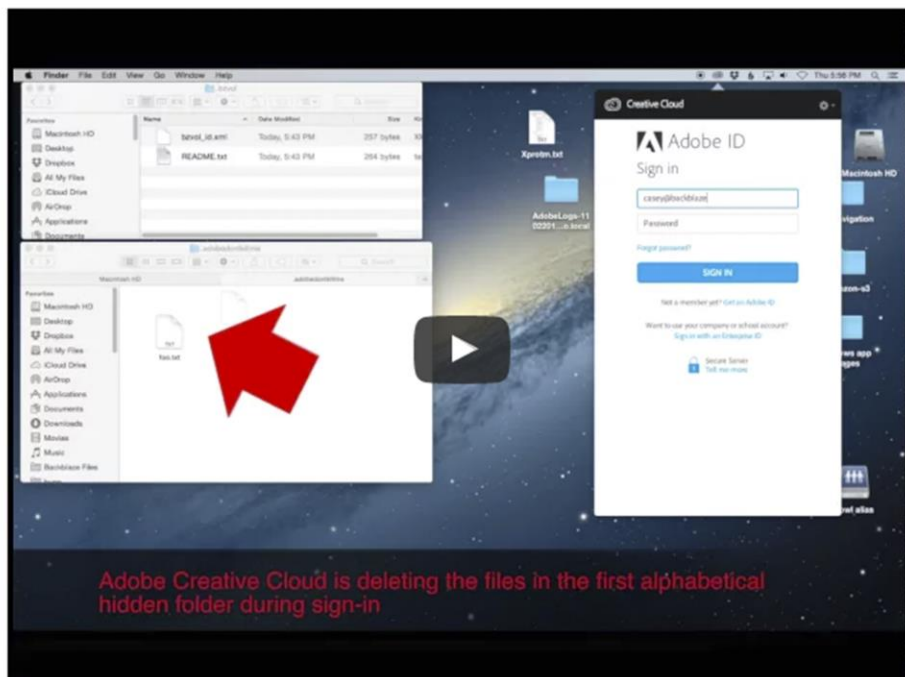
Finder File Edit View Go Window Help

Thu 5:56 PM

bzvol

Favorites

Macintosh HD

Desktop

Dropbox

All My Files

iCloud Drive

AirDrop

Applications

Documents

Name

Date Modified

Size

bzvol_id.xml

Today, 5:43 PM

257 bytes

README.txt

Today, 5:43 PM

264 bytes

.adobedontdelete

Macintosh HD

.adobedontdelete

Favorites

Macintosh HD

Desktop

Dropbox

All My Files

iCloud Drive

AirDrop

Applications

Documents

Downloads

Movies

Music

Backblaze Files

files.txt

Xprotm.txt

AdobeLogs-11 02201....local

Creative Cloud

Adobe ID

Sign in

casey@backblaze

Password

Forgot password?

SIGN IN

Not a member yet? Get an Adobe ID

Want to use your company or school account?
Sign in with an Enterprise ID

Secure Server
Tell me more

Macintosh HD

avigation

azon-s3

ews app
ages

owl alias

Adobe Creative Cloud is deleting the files in the first alphabetical hidden folder during sign-in